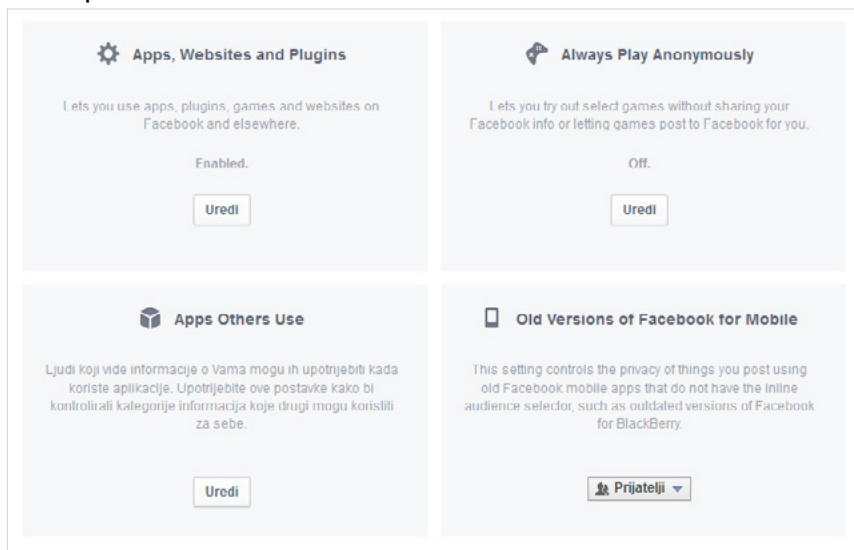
Apps, Websites and Plugins

Lets you use apps, plugins, games and websites on Facebook and elsewhere.

Enabled.

Uredi

Always Play Anonymously

Lets you try out select games without sharing your Facebook info or letting games post to Facebook for you.

Off.

Uredi

Apps Others Use

Ljudi koji vide informacije o Vama mogu ih upotrijebiti kada koriste aplikacije. Upotrijebite ove postavke kako bi kontrolirali kategorije informacija koje drugi mogu koristiti za sebe.

Uredi

Old Versions of Facebook for Mobile

This setting controls the privacy of things you post using old Facebook mobile apps that do not have the inline audience selector, such as outdated versions of Facebook for BlackBerry.

Prijatelji